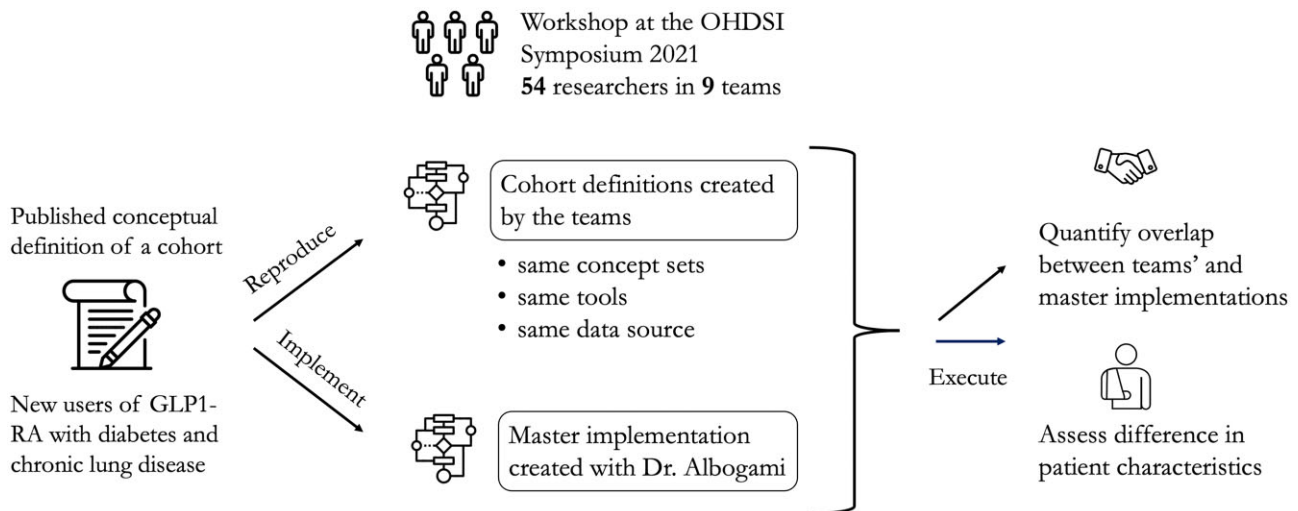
Workshop at the OHDSI Symposium 2021
**54** researchers in **9** teams

Published conceptual definition of a cohort

New users of GLP1-RA with diabetes and chronic lung disease

Reproduce

Implement

Cohort definitions created by the teams

• same concept sets
• same tools
• same data source

Master implementation created with Dr. Albogami

Execute

Quantify overlap between teams' and master implementations

Assess difference in patient characteristics